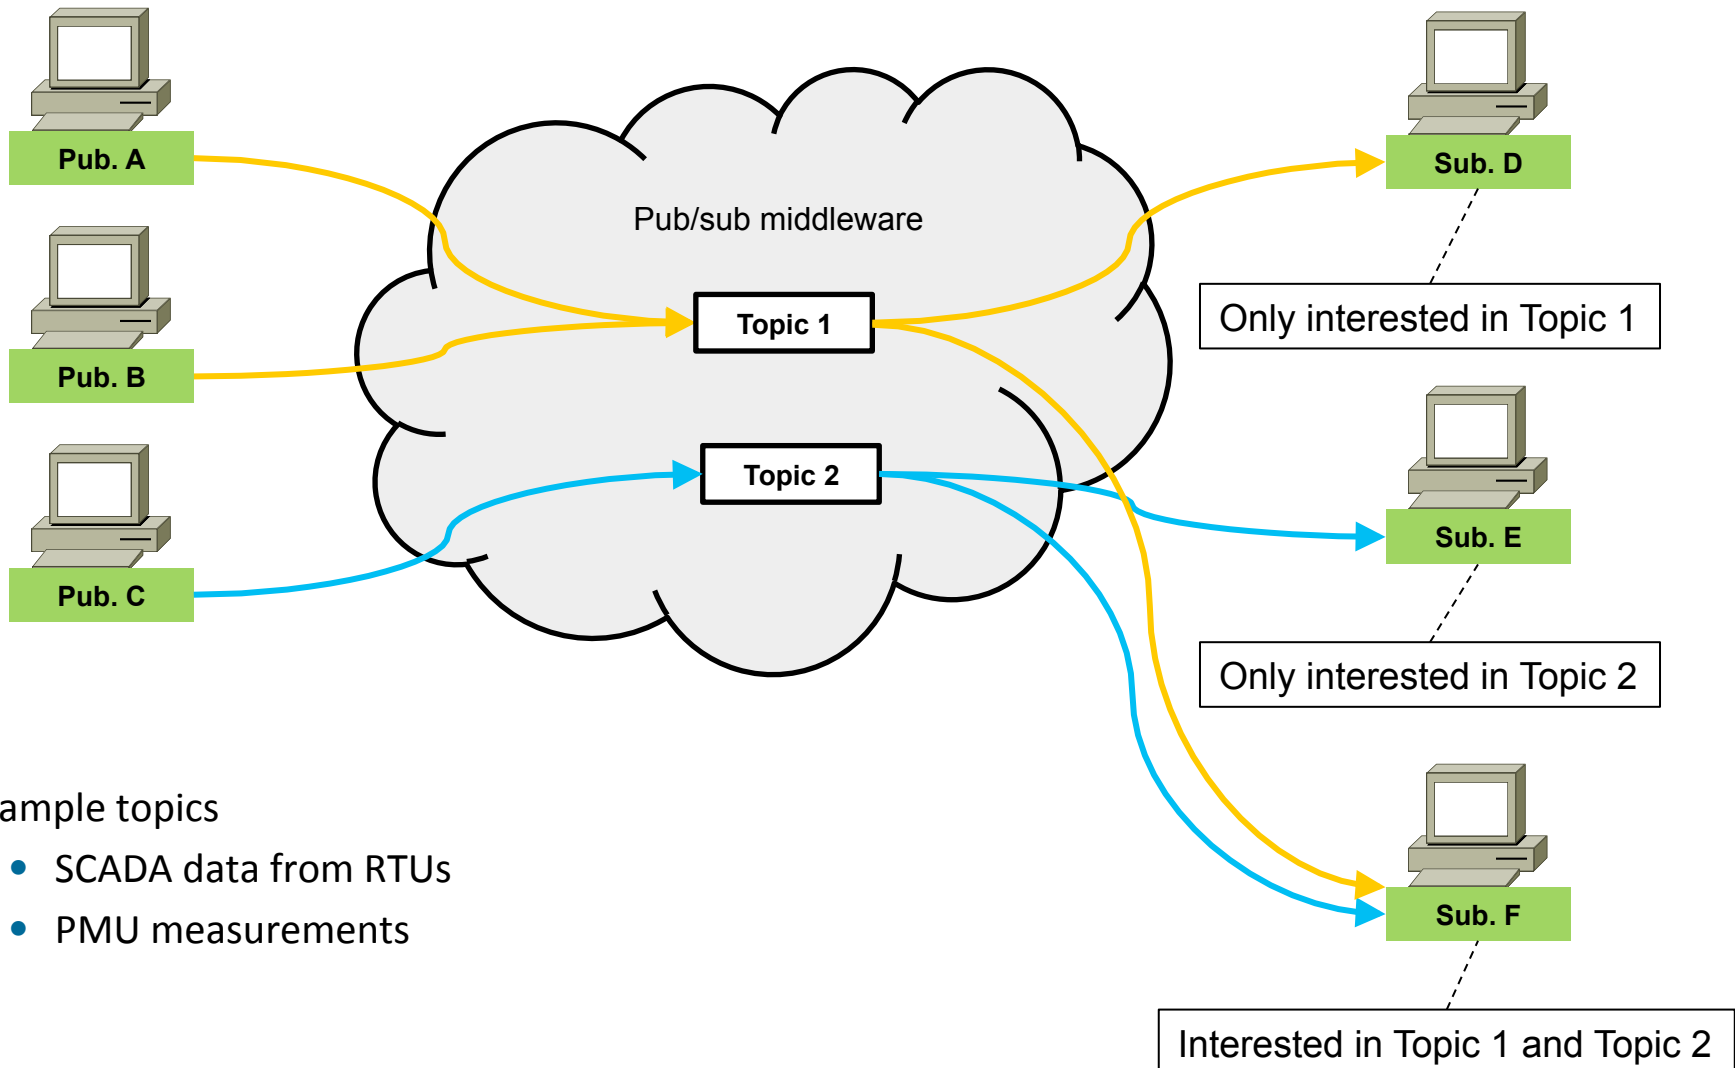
Pub. A

Pub. B

Pub. C

Pub/sub middleware

Topic 1

Topic 2

Sub. D

Only interested in Topic 1

Sub. E

Only interested in Topic 2

Sub. F

Interested in Topic 1 and Topic 2

ample topics

- SCADA data from RTUs
- PMU measurements